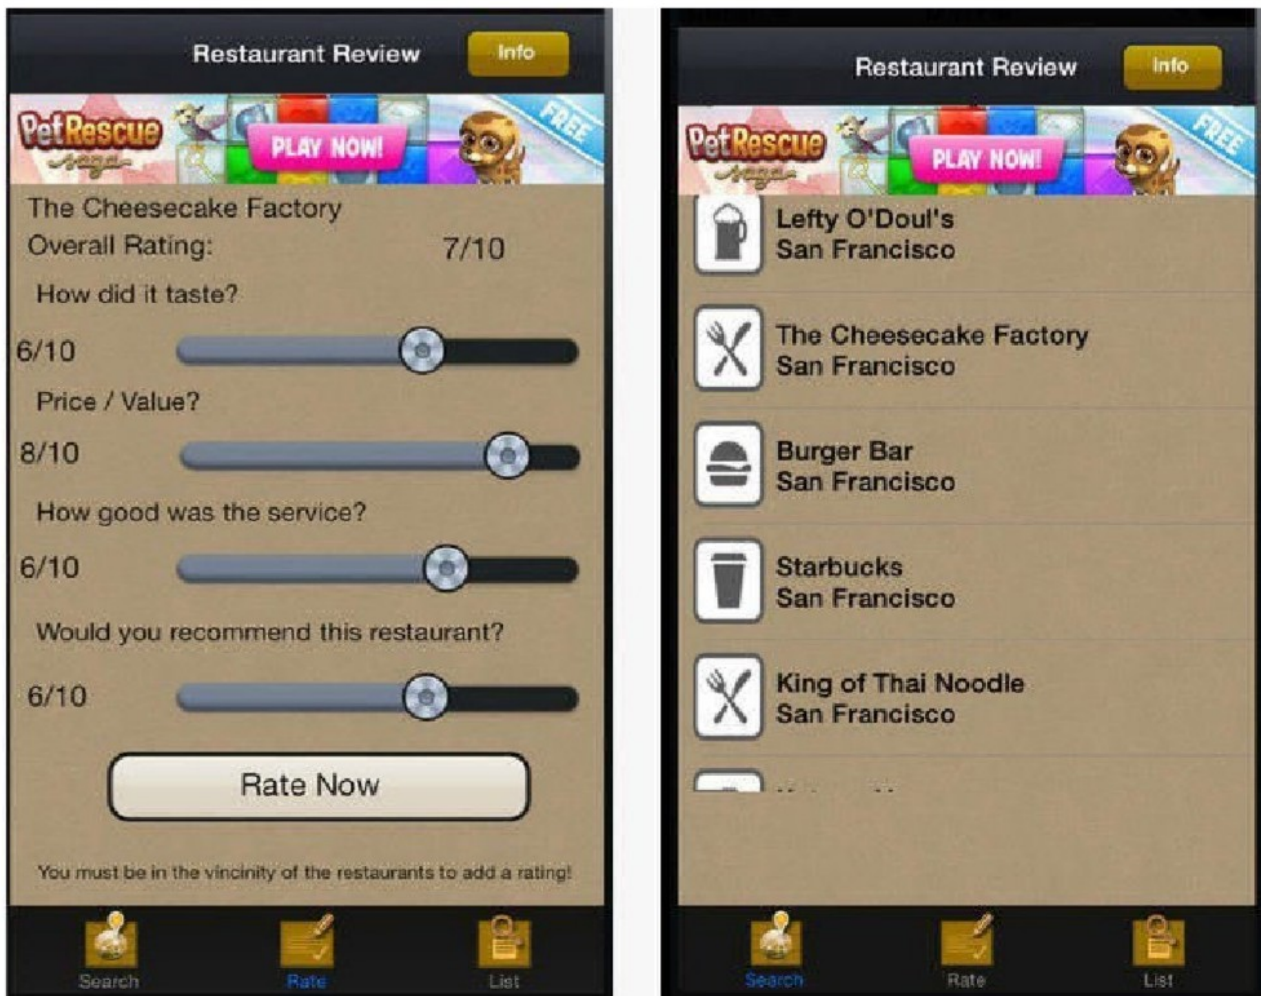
Restaurant Review

Info

Pet Rescue saga

PLAY NOW!

FREE

The Cheesecake Factory

Overall Rating: 7/10

How did it taste?

6/10

Price / Value?

8/10

How good was the service?

6/10

Would you recommend this restaurant?

6/10

Rate Now

You must be in the vincinity of the restaurants to add a rating!

Search

Rate

List

Restaurant Review

Info

Pet Rescue saga

PLAY NOW!

FREE

Lefty O'Doul's
San Francisco

The Cheesecake Factory
San Francisco

Burger Bar
San Francisco

Starbucks
San Francisco

King of Thai Noodle
San Francisco

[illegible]

Search

Rate

List